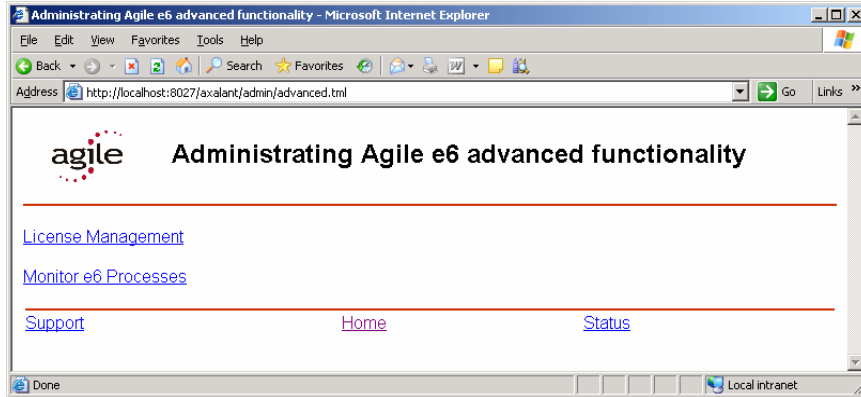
Administrating Agile e6 advanced functionality - Microsoft Internet Explorer

File Edit View Favorites Tools Help

Back Search Favorites

Address http://localhost:8027/axalant/admin/advanced.tml Go Links »

agile

Administrating Agile e6 advanced functionality

License Management

Monitor e6 Processes

Support Home Status

Done Local intranet